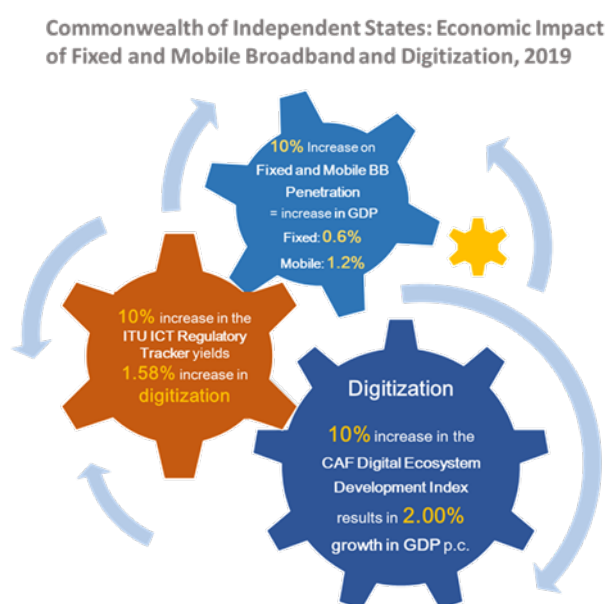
Commonwealth of Independent States: Economic Impact of Fixed and Mobile Broadband and Digitization, 2019

10% Increase on Fixed and Mobile BB Penetration = increase in GDP
Fixed: 0.6%
Mobile: 1.2%

10% increase in the ITU ICT Regulatory Tracker yields 1.58% increase in digitization

Digitization
10% increase in the CAF Digital Ecosystem Development Index results in 2.00% growth in GDP p.c.